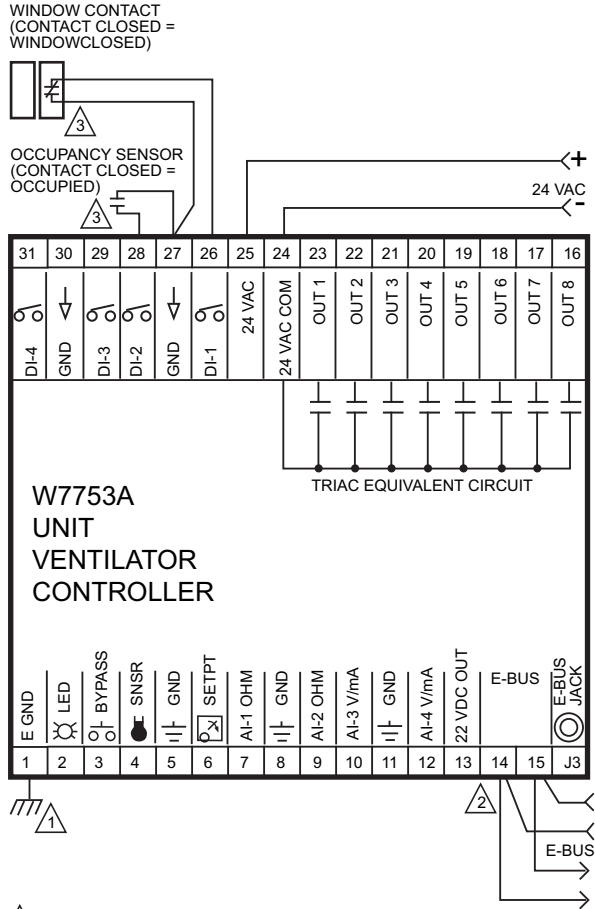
WINDOW CONTACT (CONTACT CLOSED = WINDOWCLOSED)

3

OCCUPANCY SENSOR (CONTACT CLOSED = OCCUPIED)

3

+

24 VAC

-

| 31 | 30 | 29 | 28 | 27 | 26 | 25 | 24 | 23 | 22 | 21 | 20 | 19 | 18 | 17 | 16 |
|---|---|---|---|---|---|---|---|---|---|---|---|---|---|---|---|
| DI-4 | GND | DI-3 | DI-2 | GND | DI-1 | 24 VAC | 24 VAC COM | OUT 1 | OUT 2 | OUT 3 | OUT 4 | OUT 5 | OUT 6 | OUT 7 | OUT 8 |

TRIAC EQUIVALENT CIRCUIT

W7753A
UNIT
VENTILATOR
CONTROLLER

| E GND | LED | BYPASS | SNSR | GND | SETPT | AI-1 OHM | GND | AI-2 OHM | AI-3 V/mA | GND | AI-4 V/mA | 22 VDC OUT | E-BUS | | E-BUS JACK |
|---|---|---|---|---|---|---|---|---|---|---|---|---|---|---|---|
| 1 | 2 | 3 | 4 | 5 | 6 | 7 | 8 | 9 | 10 | 11 | 12 | 13 | 14 | 15 | J3 |

1

2

E-BUS